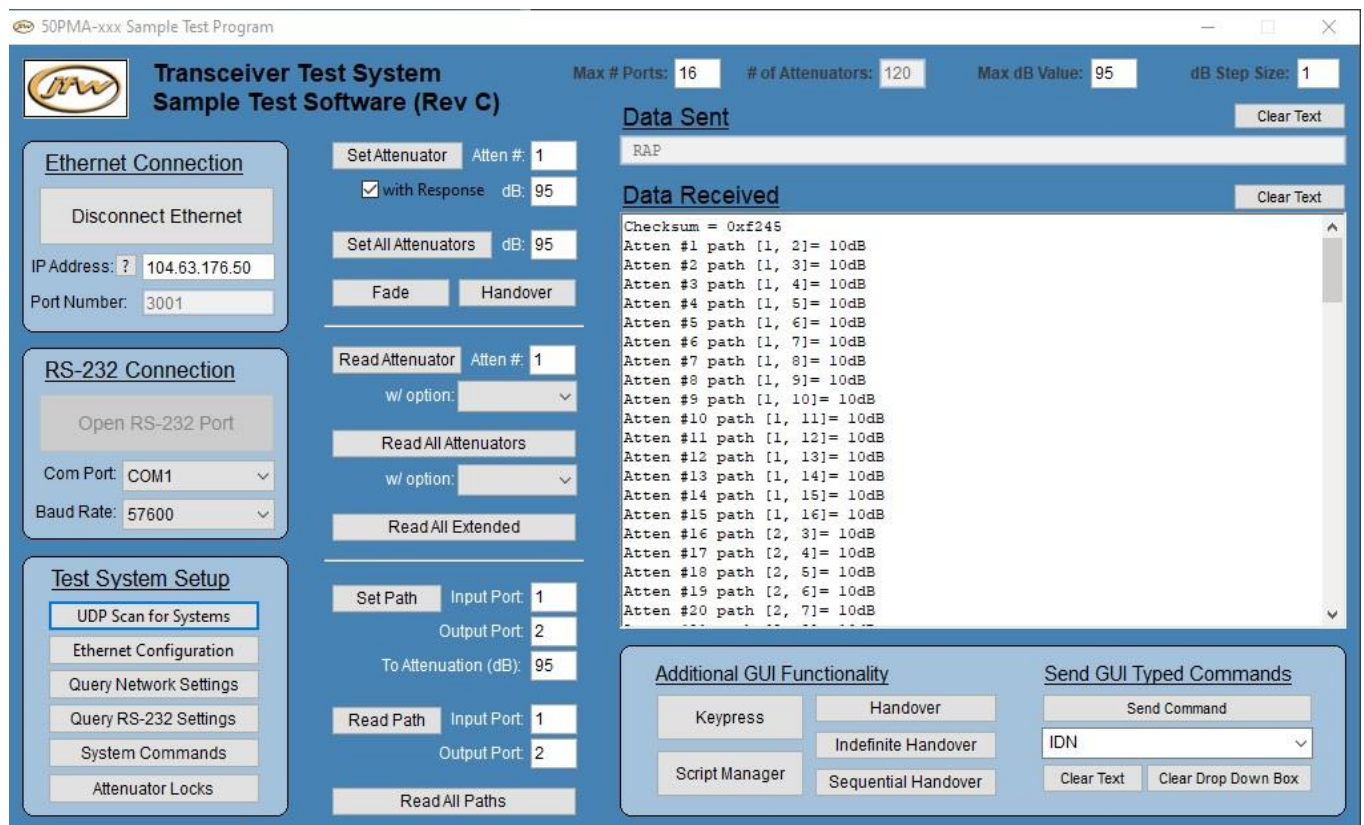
50PMA-xxx Sample Test Program

Transceiver Test System
Sample Test Software (Rev C)

Max # Ports: 16 # of Attenuators: 120 Max dB Value: 95 dB Step Size: 1

Data Sent
Clear Text
RAP

Data Received
Clear Text
Checksum = 0xf245
Atten #1 path [1, 2]= 10dB
Atten #2 path [1, 3]= 10dB
Atten #3 path [1, 4]= 10dB
Atten #4 path [1, 5]= 10dB
Atten #5 path [1, 6]= 10dB
Atten #6 path [1, 7]= 10dB
Atten #7 path [1, 8]= 10dB
Atten #8 path [1, 9]= 10dB
Atten #9 path [1, 10]= 10dB
Atten #10 path [1, 11]= 10dB
Atten #11 path [1, 12]= 10dB
Atten #12 path [1, 13]= 10dB
Atten #13 path [1, 14]= 10dB
Atten #14 path [1, 15]= 10dB
Atten #15 path [1, 16]= 10dB
Atten #16 path [2, 3]= 10dB
Atten #17 path [2, 4]= 10dB
Atten #18 path [2, 5]= 10dB
Atten #19 path [2, 6]= 10dB
Atten #20 path [2, 7]= 10dB

Ethernet Connection
Disconnect Ethernet
IP Address: ? 104.63.176.50
Port Number: 3001

RS-232 Connection
Open RS-232 Port
Com Port: COM1
Baud Rate: 57600

Test System Setup
UDP Scan for Systems
Ethernet Configuration
Query Network Settings
Query RS-232 Settings
System Commands
Attenuator Locks

Set Attenuator Atten #: 1
with Response dB: 95
Set All Attenuators dB: 95
Fade Handover

Read Attenuator Atten #: 1
w/ option:
Read All Attenuators
w/ option:
Read All Extended

Set Path Input Port: 1
Output Port: 2
To Attenuation (dB): 95

Read Path Input Port: 1
Output Port: 2
Read All Paths

Additional GUI Functionality
Keypress
Handover
Indefinite Handover
Script Manager
Sequential Handover

Send GUI Typed Commands
Send Command
IDN
Clear Text Clear Drop Down Box